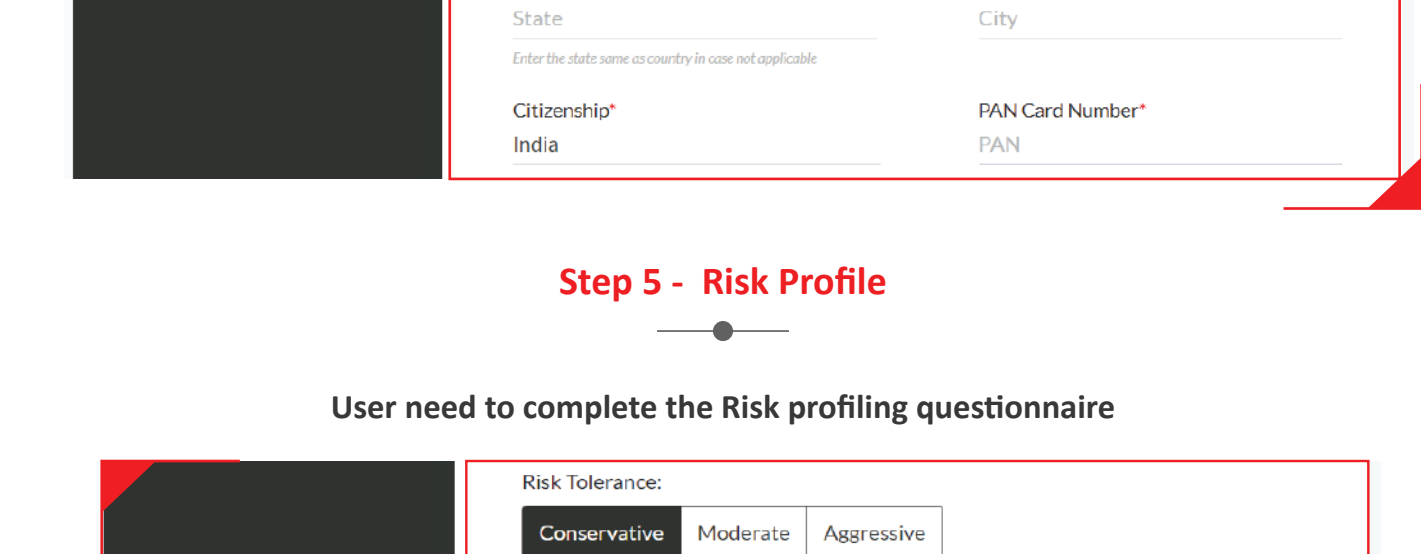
State

City

Enter the state same as country in case not applicable

Citizenship*

India

PAN Card Number*

PAN

Step 5 - Risk Profile

User need to complete the Risk profiling questionnaire

Risk Tolerance:

Conservative

Moderate

Aggressive